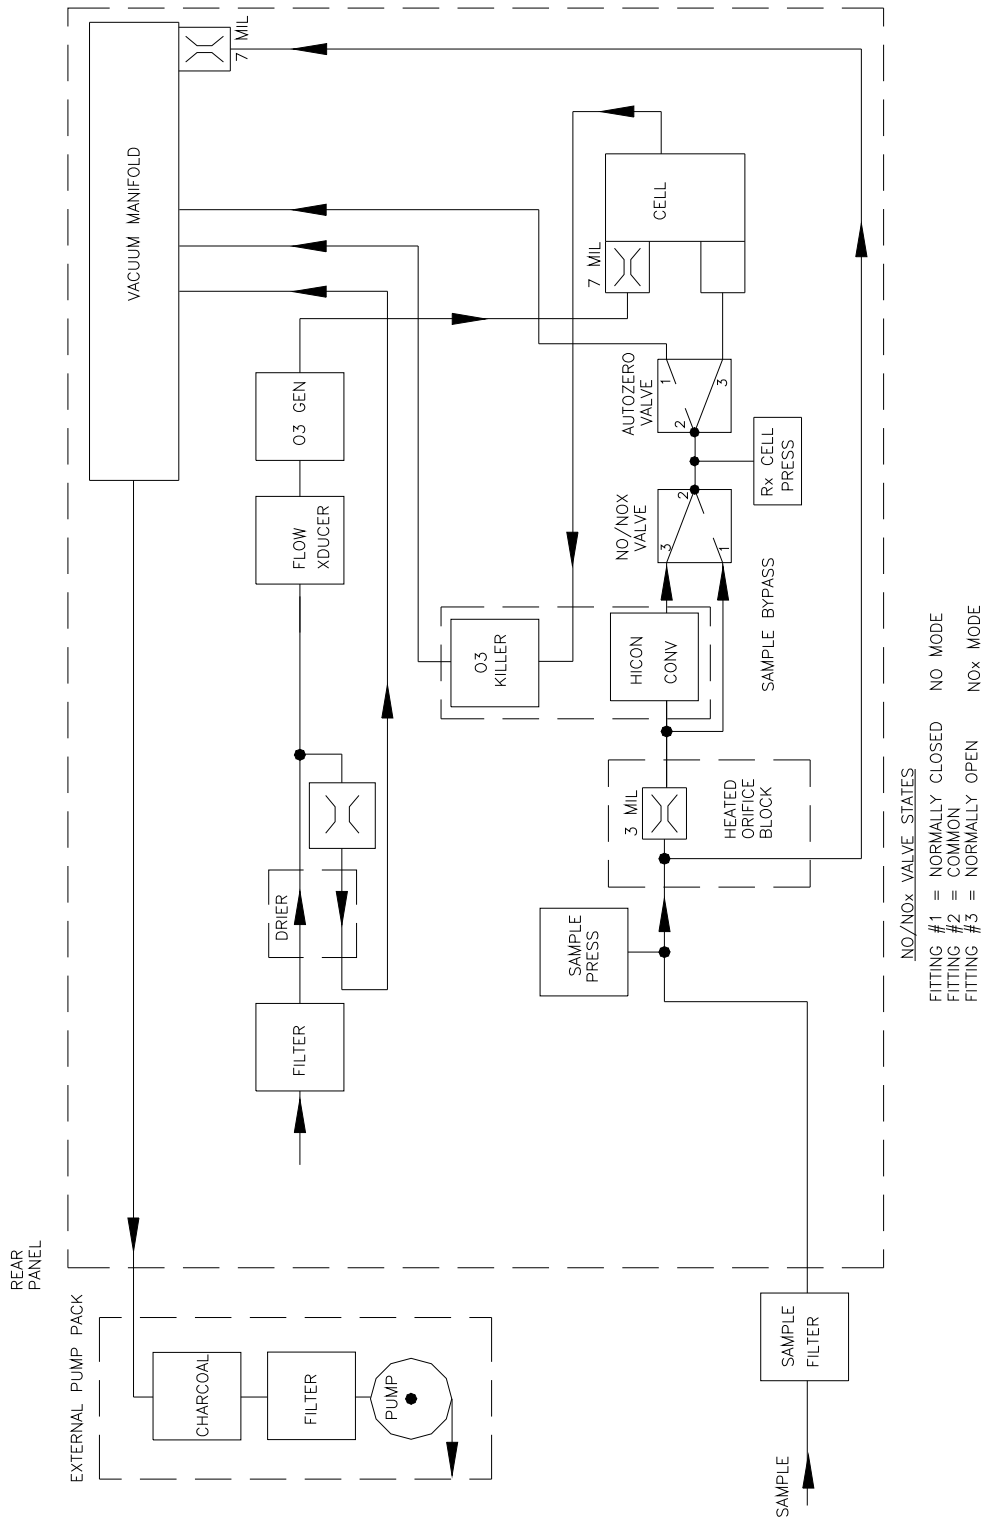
7 MIL

VACUUM MANIFOLD

CELL

7 MIL

O3 GEN

AUTOZERO VALVE

1

2

3

Rx CELL PRESS

FLOW XDUCER

NO/NOX VALVE

2

3

1

O3 KILLER

HICON CONV

SAMPLE BYPASS

3 MIL

HEATED ORIFICE BLOCK

DRIER

SAMPLE PRESS

FILTER

REAR PANEL

EXTERNAL PUMP PACK

CHARCOAL

FILTER

PUMP

SAMPLE FILTER

SAMPLE

NO/NOx VALVE STATES

FITTING #1 = NORMALLY CLOSED NO MODE
FITTING #2 = COMMON
FITTING #3 = NORMALLY OPEN NOx MODE